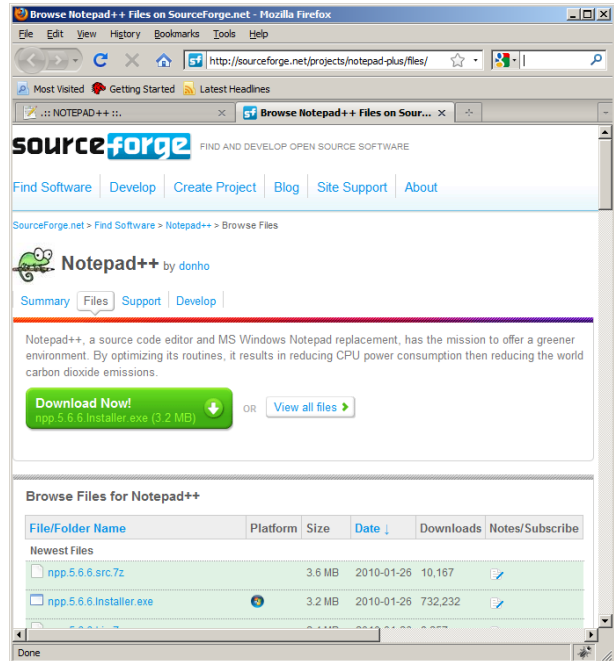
Browse Notepad++ Files on SourceForge.net - Mozilla Firefox

File Edit View History Bookmarks Tools Help

http://sourceforge.net/projects/notepad-plus/files/

Most Visited Getting Started Latest Headlines

.:: NOTEPAD++ ::. | Browse Notepad++ Files on Sour...

sourceforge FIND AND DEVELOP OPEN SOURCE SOFTWARE

Find Software | Develop | Create Project | Blog | Site Support | About

SourceForge.net > Find Software > Notepad++ > Browse Files

Notepad++ by donho

Summary | Files | Support | Develop

Notepad++, a source code editor and MS Windows Notepad replacement, has the mission to offer a greener environment. By optimizing its routines, it results in reducing CPU power consumption then reducing the world carbon dioxide emissions.

Download Now! npp.5.6.6.Installer.exe (3.2 MB)

OR

View all files

Browse Files for Notepad++

| File/Folder Name | Platform | Size | Date ↓ | Downloads | Notes/Subscribe |
|---|---|---|---|---|---|
| Newest Files | | | | | |
| npp.5.6.6.src.7z | | 3.6 MB | 2010-01-26 | 10,167 | |
| npp.5.6.6.Installer.exe | | 3.2 MB | 2010-01-26 | 732,232 | |
| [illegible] | | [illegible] | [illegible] | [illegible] | |

Done